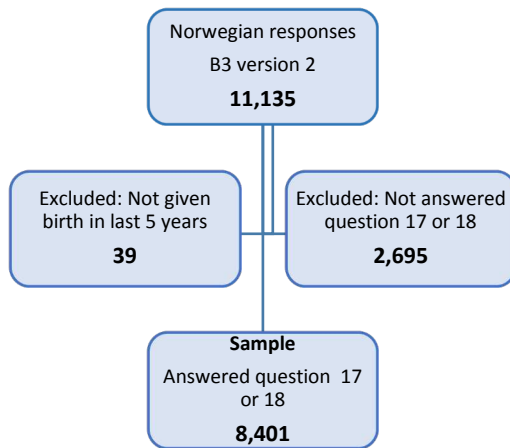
Norwegian responses

B3 version 2

**11,135**

Excluded: Not given birth in last 5 years

**39**

Excluded: Not answered question 17 or 18

**2,695**

**Sample**

Answered question 17 or 18

**8,401**